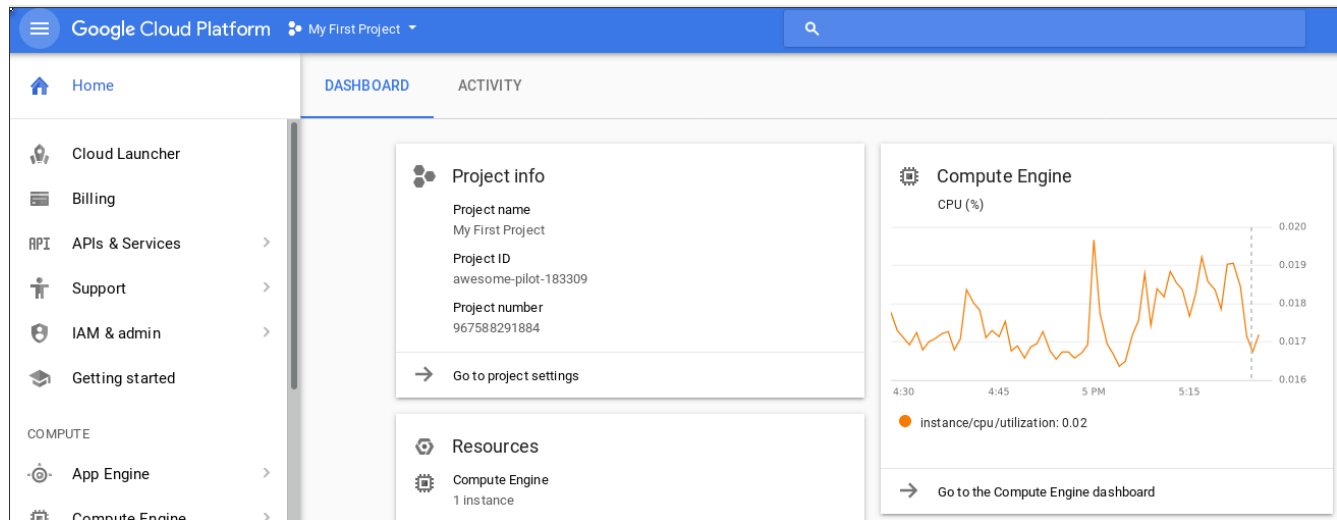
Google Cloud Platform
My First Project

Home

Cloud Launcher
Billing
API APIs & Services
Support
IAM & admin
Getting started

COMPUTE

App Engine
Compute Engine

DASHBOARD
ACTIVITY

Project info
Project name
My First Project
Project ID
awesome-pilot-183309
Project number
967588291884

Go to project settings

Resources
Compute Engine
1 instance

Compute Engine
CPU (%)
0.020
0.019
0.018
0.017
0.016
4:30
4:45
5 PM
5:15
instance/cpu/utilization: 0.02

Go to the Compute Engine dashboard